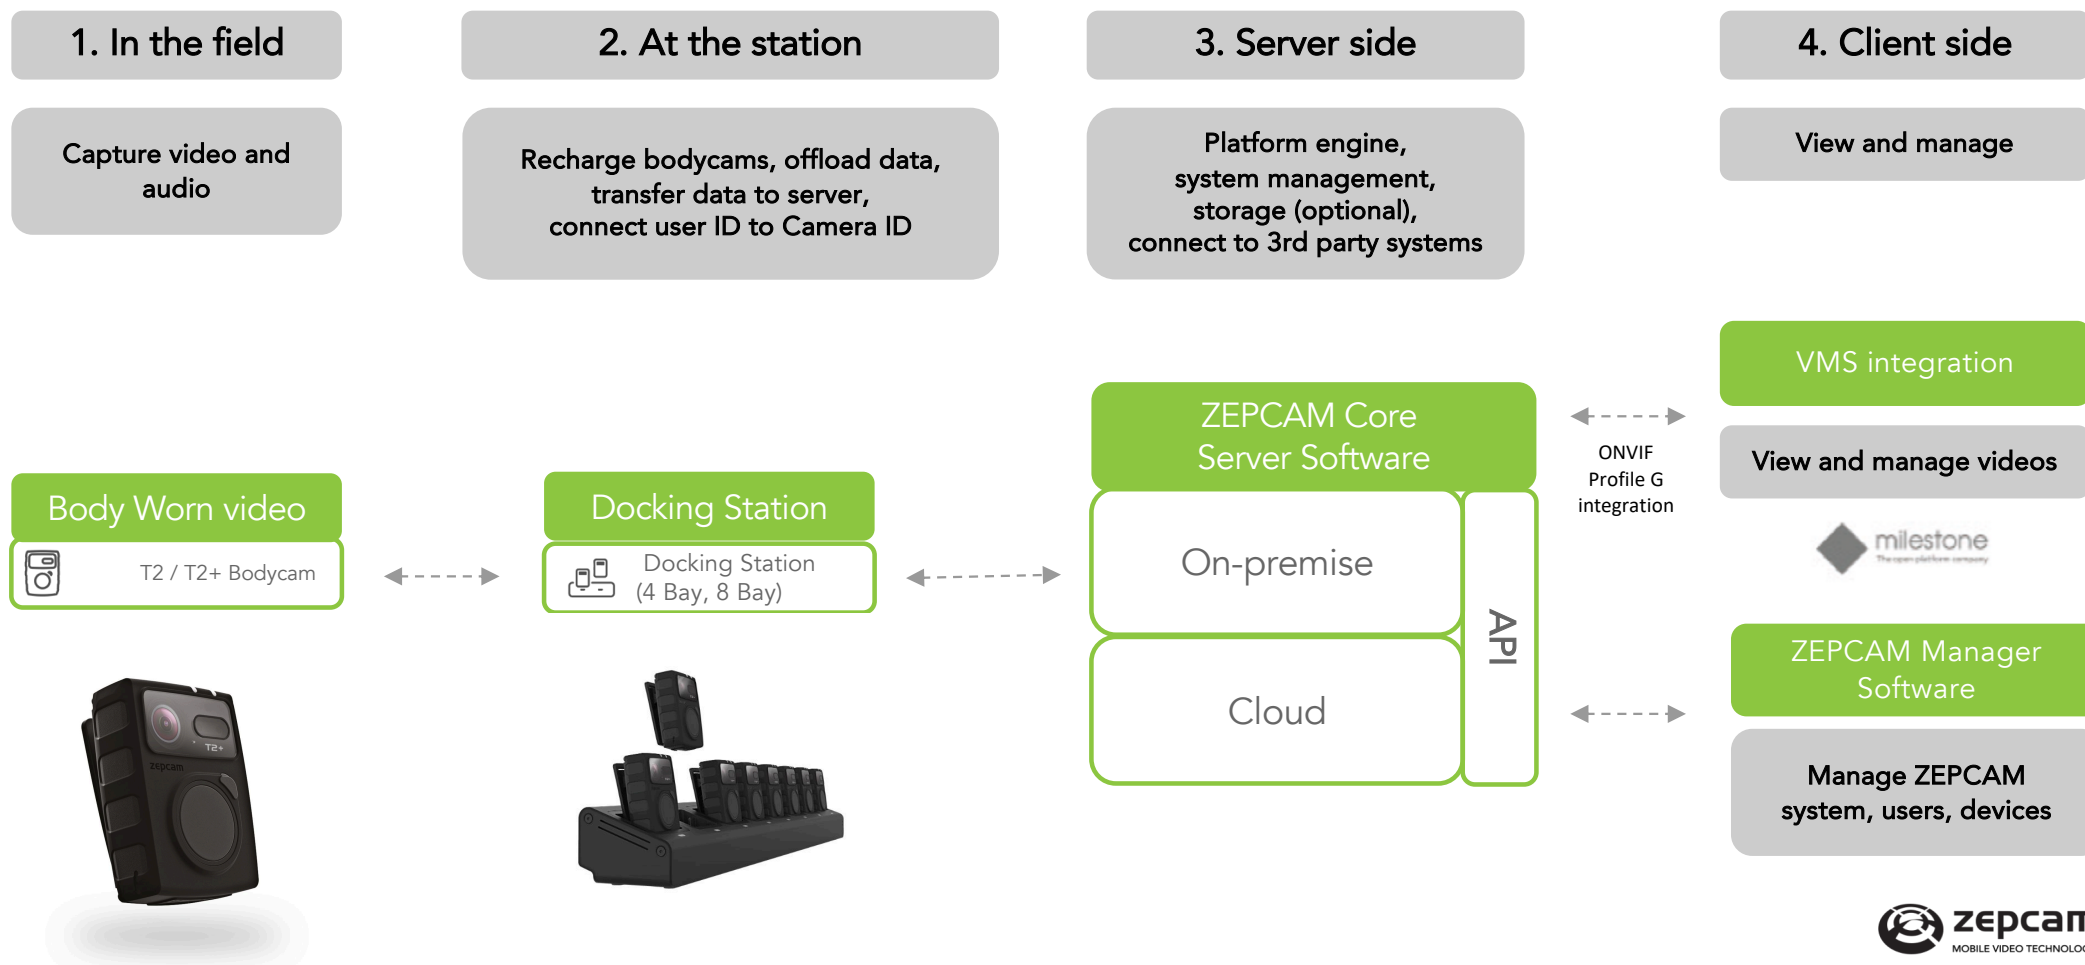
1. In the field

Capture video and audio

2. At the station

Recharge bodycams, offload data, transfer data to server, connect user ID to Camera ID

3. Server side

Platform engine, system management, storage (optional), connect to 3rd party systems

4. Client side

View and manage

VMS integration

View and manage videos

milestone

ZEPCAM Core Server Software

On-premise

Cloud

API

ONVIF Profile G integration

Body Worn video

T2 / T2+ Bodycam

Docking Station

Docking Station (4 Bay, 8 Bay)

ZEPCAM Manager Software

Manage ZEPCAM system, users, devices

T2+

zepcam

zepcam
MOBILE VIDEO TECHNOLO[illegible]